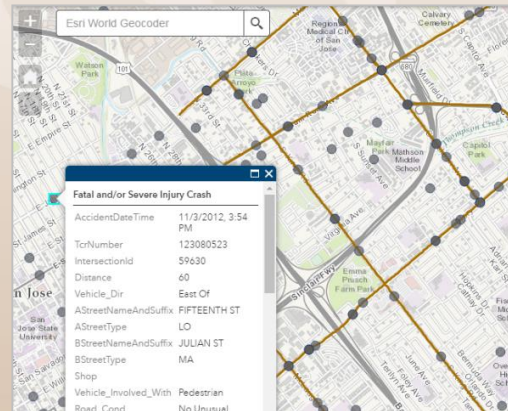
Esri World Geocoder

Fatal and/or Severe Injury Crash

| | |
|---|---|
| AccidentDateTime | 11/3/2012, 3:54 PM |
| TcrNumber | 123080523 |
| IntersectionId | 59630 |
| Distance | 60 |
| Vehicle_Dir | East Of |
| AStreetNameAndSuffix | FIFTEENTH ST |
| AStreetType | LO |
| BStreetNameAndSuffix | JULIAN ST |
| BStreetType | MA |
| Shop | |
| Vehicle_Involved_With | Pedestrian |
| Road_Cond | No Unusual |

Regional Medical Ctr of San Jose
Calvary Cemetery
Watson Park
Hillview Arroyo Park
Mayfair Park
Mathson Middle School
Capitol Park
Emma Prusch Farm Park
San Jose
San Jose State University
101
680
E Empire St
N 26th St
N 24th St
Virginia Ave
Sinclair Fwy
Penitencia Creek
Jose Figueroa St
Jackson Ave
Hopkins Dr
Calvary Dr
Muirfield Dr
June Ave
Madera Dr